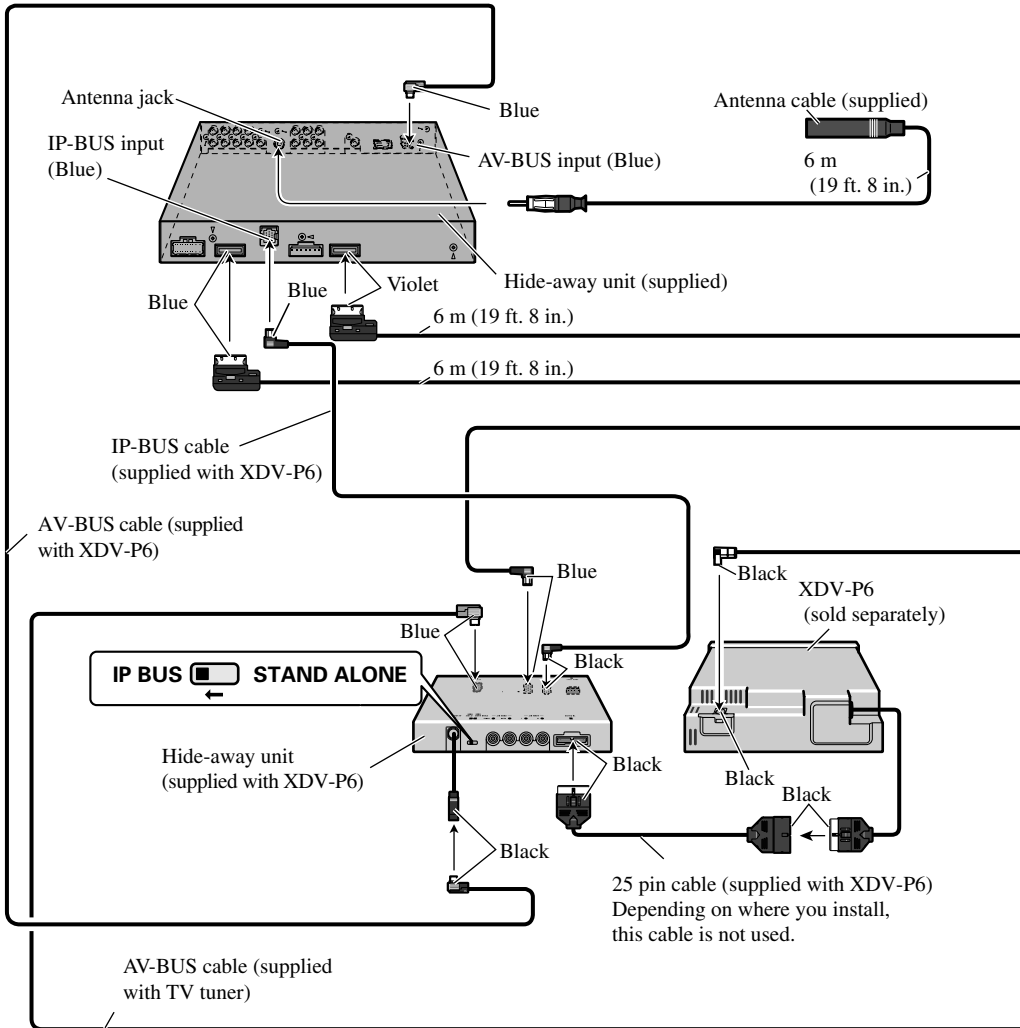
Antenna jack
Blue
Antenna cable (supplied)
IP-BUS input (Blue)
AV-BUS input (Blue)
6 m (19 ft. 8 in.)
Hide-away unit (supplied)
Blue
Blue
Violet
6 m (19 ft. 8 in.)
6 m (19 ft. 8 in.)
IP-BUS cable (supplied with XDV-P6)
AV-BUS cable (supplied with XDV-P6)
Blue
Black
XDV-P6 (sold separately)
Blue
Black
IP BUS
STAND ALONE
Hide-away unit (supplied with XDV-P6)
Black
Black
Black
Black
25 pin cable (supplied with XDV-P6) Depending on where you install, this cable is not used.
AV-BUS cable (supplied with TV tuner)